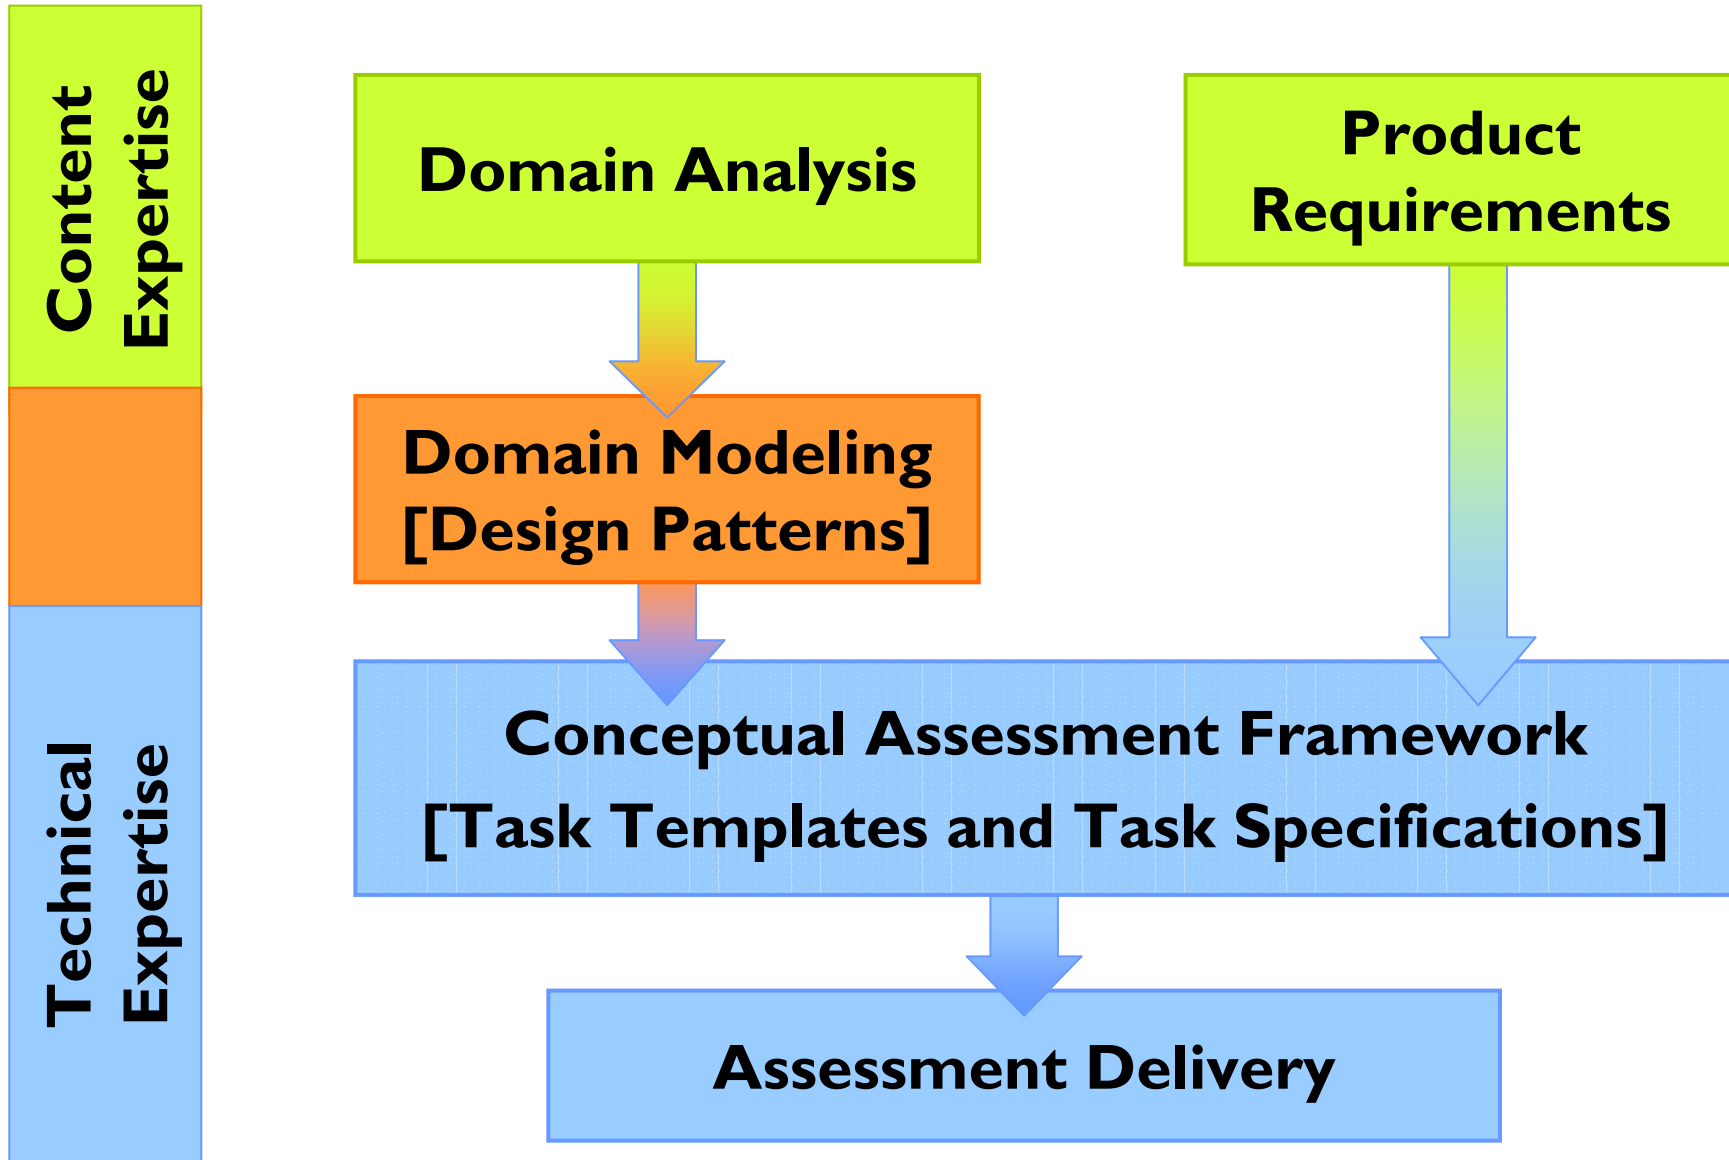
Content Expertise

Technical Expertise

Domain Analysis

Product Requirements

Domain Modeling [Design Patterns]

Conceptual Assessment Framework [Task Templates and Task Specifications]

Assessment Delivery